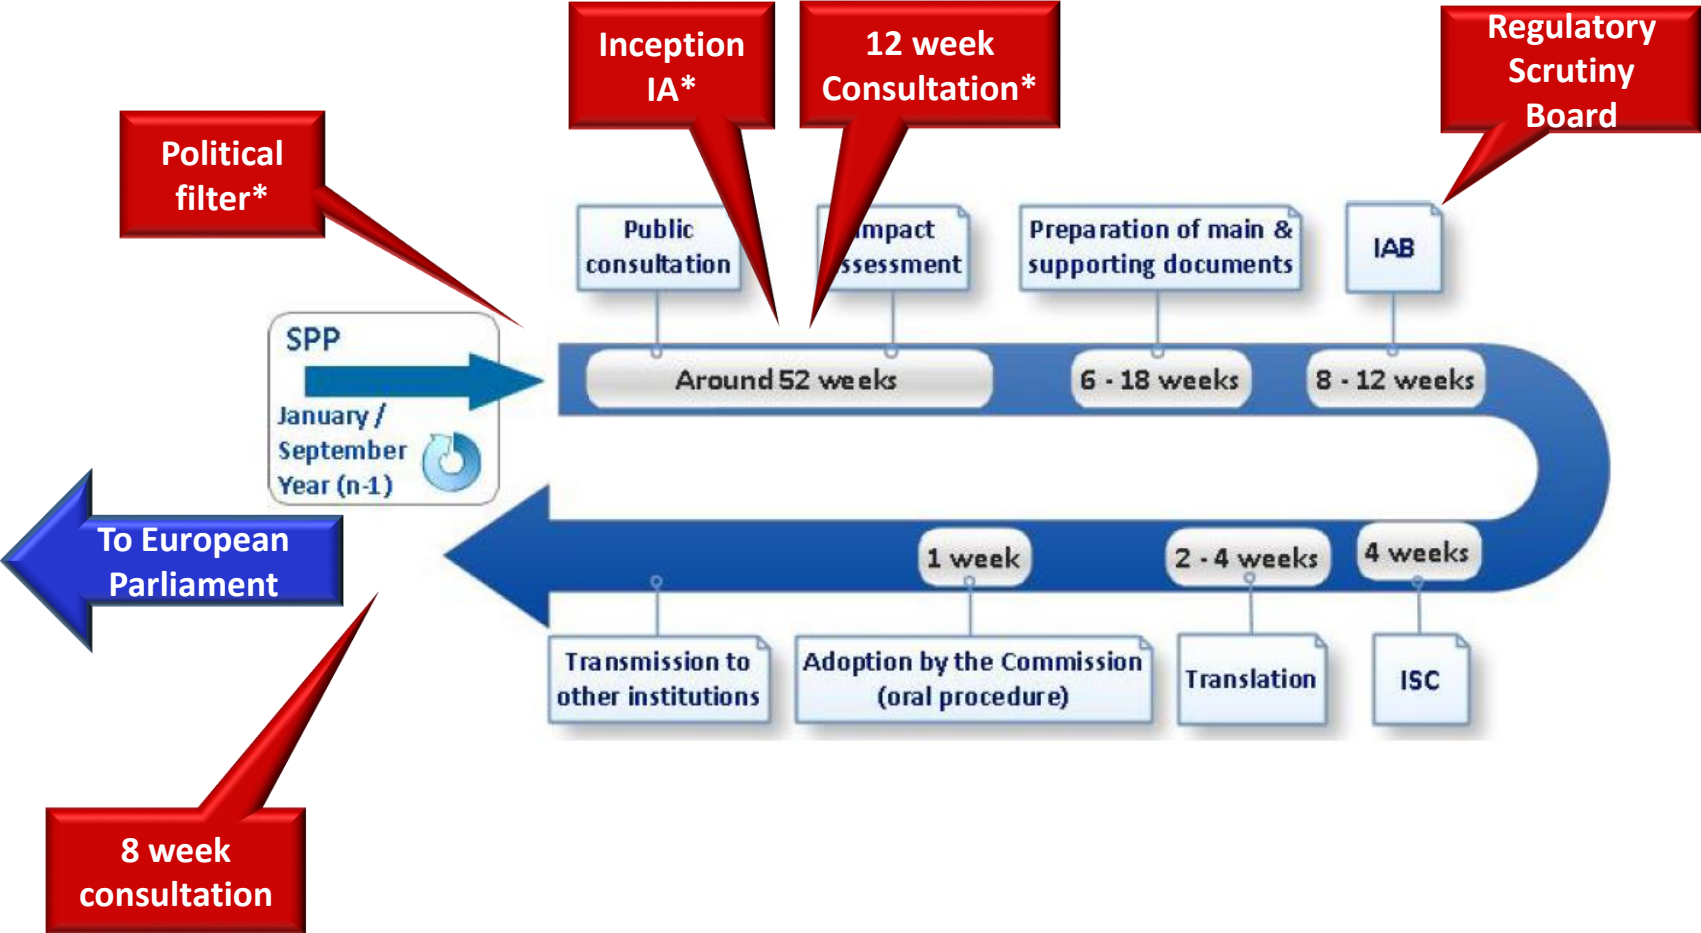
Inception IA*

12 week Consultation*

Regulatory Scrutiny Board

Political filter*

Public consultation

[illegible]mpact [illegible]ssessment

Preparation of main & supporting documents

IAB

SPP

January / September Year (n-1)

Around 52 weeks

6 - 18 weeks

8 - 12 weeks

To European Parliament

1 week

2 - 4 weeks

4 weeks

Transmission to other institutions

Adoption by the Commission (oral procedure)

Translation

ISC

8 week consultation